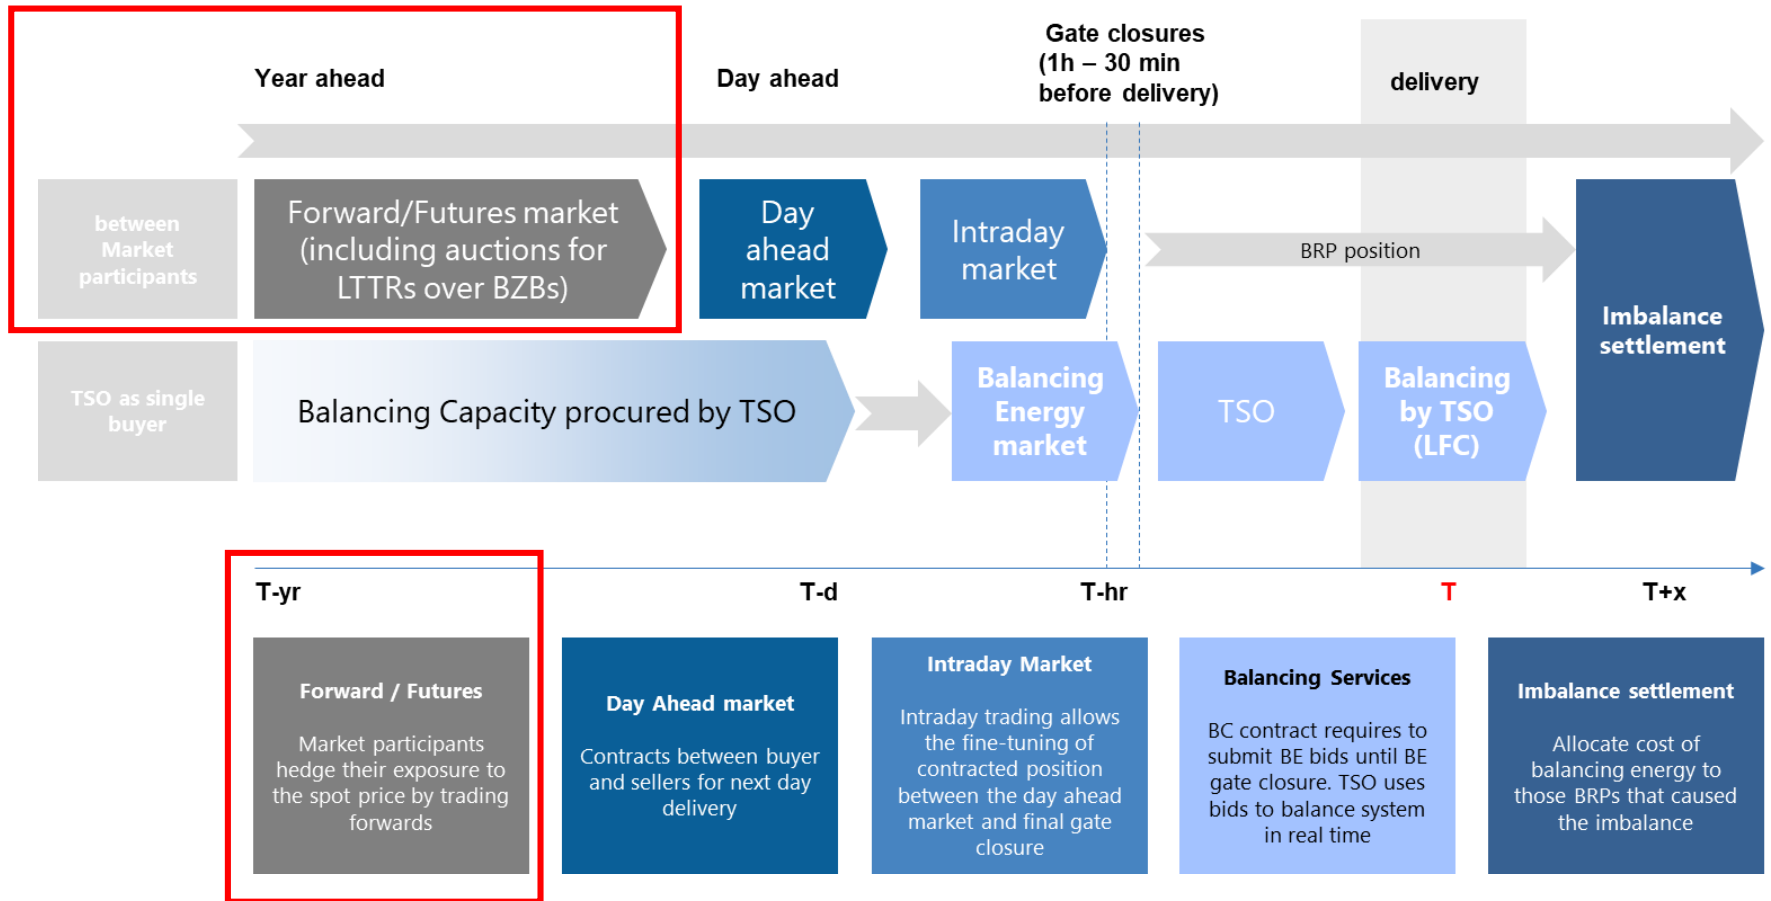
Year ahead

Day ahead

Gate closures (1h – 30 min before delivery)

delivery

between Market participants

Forward/Futures market (including auctions for LTTRs over BZBs)

Day ahead market

Intraday market

BRP position

Imbalance settlement

TSO as single buyer

Balancing Capacity procured by TSO

Balancing Energy market

TSO

Balancing by TSO (LFC)

T-yr

T-d

T-hr

T

T+x

Forward / Futures

Market participants hedge their exposure to the spot price by trading forwards

Day Ahead market

Contracts between buyer and sellers for next day delivery

Intraday Market

Intraday trading allows the fine-tuning of contracted position between the day ahead market and final gate closure

Balancing Services

BC contract requires to submit BE bids until BE gate closure. TSO uses bids to balance system in real time

Imbalance settlement

Allocate cost of balancing energy to those BRPs that caused the imbalance